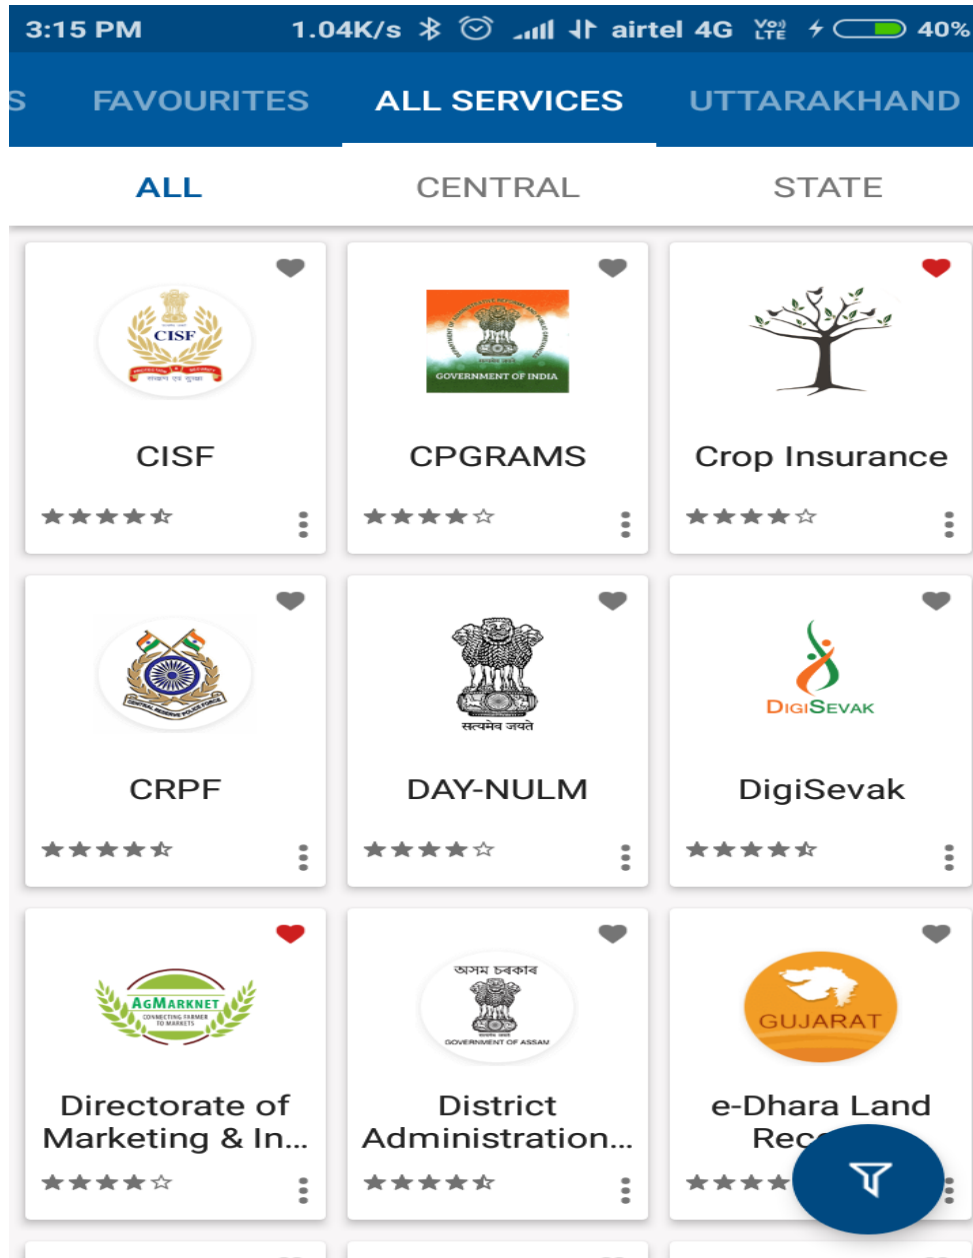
3:15 PM 1.04K/s airtel 4G 40%

S FAVOURITES ALL SERVICES UTTARAKHAND

ALL CENTRAL STATE

CISF
संरक्षण एवं सुरक्षा

CISF

GOVERNMENT OF INDIA

CPGRAMS

Crop Insurance

CENTRAL RESERVE POLICE FORCE

CRPF

सत्यमेव जयते

DAY-NULM

DIGISEVAK

DigiSevak

AGMARKNET
CONNECTING FARMER TO MARKETS

Directorate of Marketing & In...

অসম চৰকাৰ
GOVERNMENT OF ASSAM

District Administration...

GUJARAT

e-Dhara Land Rec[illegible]